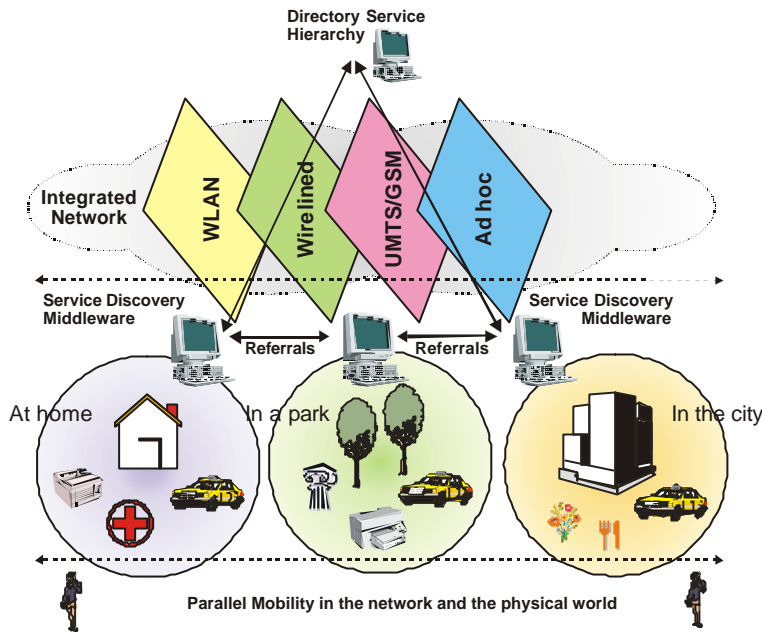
Directory Service Hierarchy

Integrated Network

WLAN

Wire lined

UMTS/GSM

Ad hoc

Service Discovery Middleware

Service Discovery Middleware

Referrals

Referrals

At home

In a park

In the city

Parallel Mobility in the network and the physical world